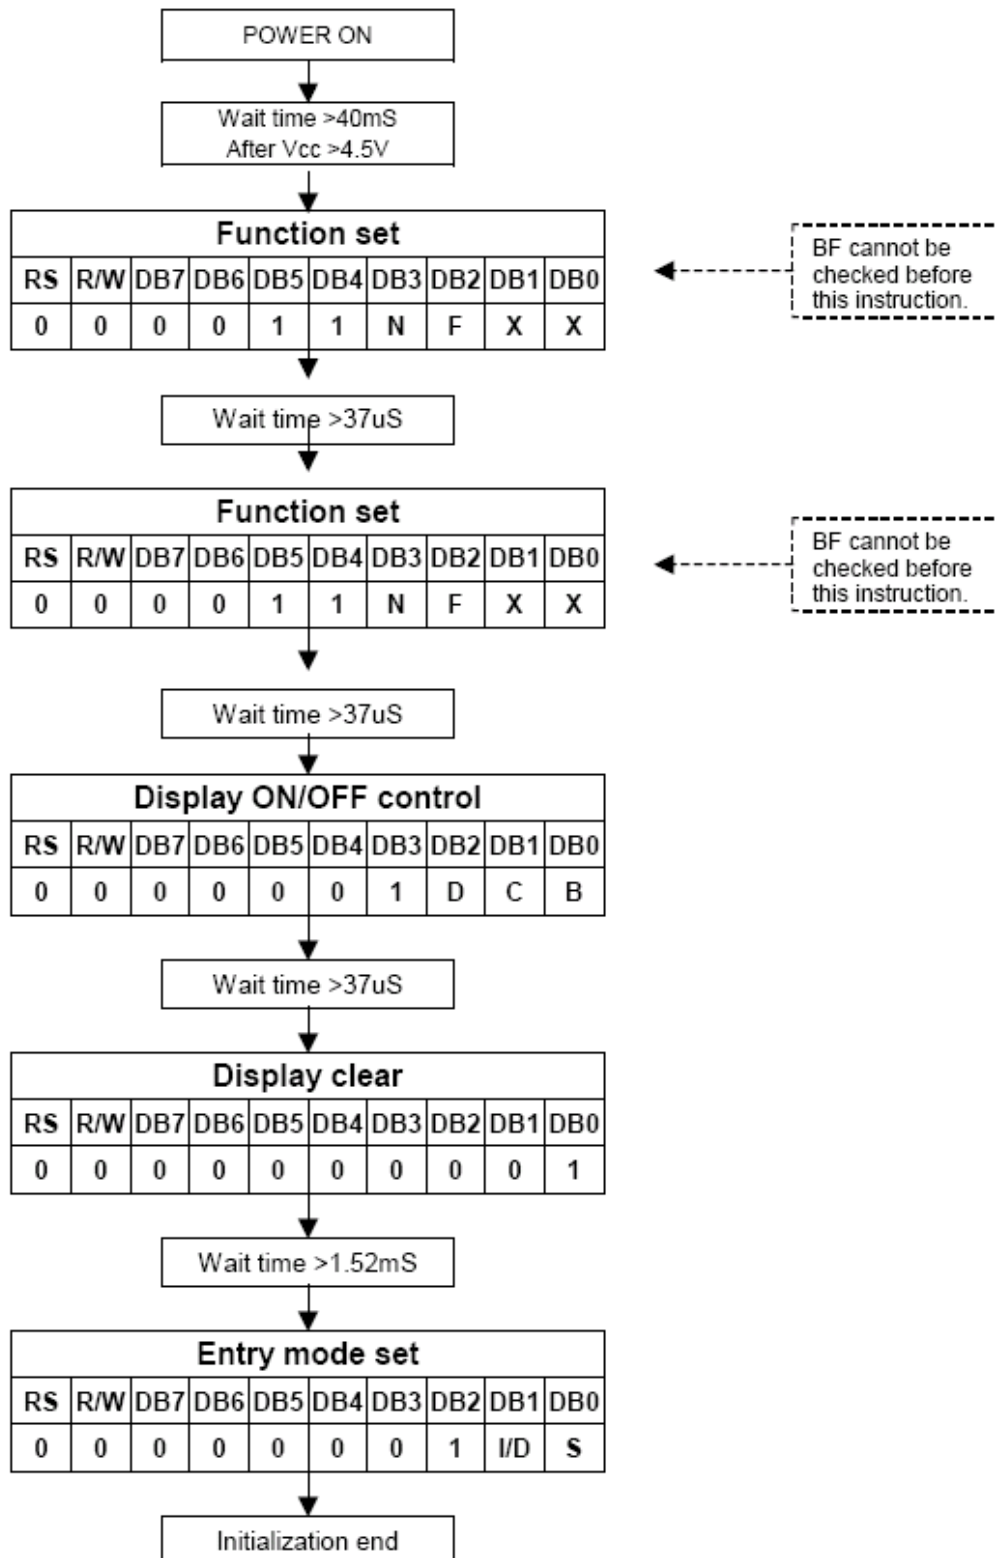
POWER ON

Wait time >40mS
After Vcc >4.5V

Function set

| RS | R/W | DB7 | DB6 | DB5 | DB4 | DB3 | DB2 | DB1 | DB0 |
|---|---|---|---|---|---|---|---|---|---|
| 0 | 0 | 0 | 0 | 1 | 1 | N | F | X | X |

BF cannot be checked before this instruction.

Wait time >37uS

Function set

| RS | R/W | DB7 | DB6 | DB5 | DB4 | DB3 | DB2 | DB1 | DB0 |
|---|---|---|---|---|---|---|---|---|---|
| 0 | 0 | 0 | 0 | 1 | 1 | N | F | X | X |

BF cannot be checked before this instruction.

Wait time >37uS

Display ON/OFF control

| RS | R/W | DB7 | DB6 | DB5 | DB4 | DB3 | DB2 | DB1 | DB0 |
|---|---|---|---|---|---|---|---|---|---|
| 0 | 0 | 0 | 0 | 0 | 0 | 1 | D | C | B |

Wait time >37uS

Display clear

| RS | R/W | DB7 | DB6 | DB5 | DB4 | DB3 | DB2 | DB1 | DB0 |
|---|---|---|---|---|---|---|---|---|---|
| 0 | 0 | 0 | 0 | 0 | 0 | 0 | 0 | 0 | 1 |

Wait time >1.52mS

Entry mode set

| RS | R/W | DB7 | DB6 | DB5 | DB4 | DB3 | DB2 | DB1 | DB0 |
|---|---|---|---|---|---|---|---|---|---|
| 0 | 0 | 0 | 0 | 0 | 0 | 0 | 1 | I/D | S |

Initialization end